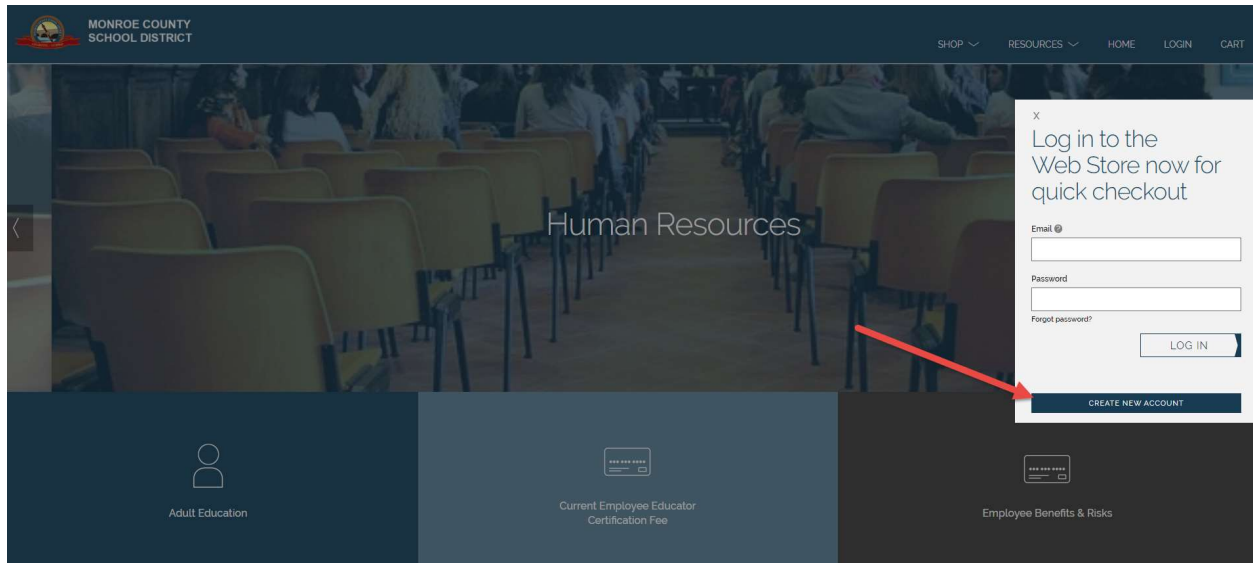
MONROE COUNTY SCHOOL DISTRICT

SHOP RESOURCES HOME LOGIN CART

Human Resources

x

Log in to the Web Store now for quick checkout

Email

Password

Forgot password?

LOG IN

CREATE NEW ACCOUNT

Adult Education

Current Employee Educator Certification Fee

Employee Benefits & Risks